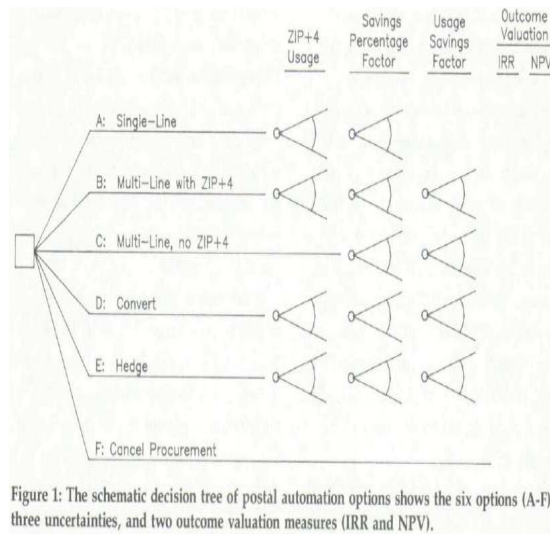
ZIP+4 Usage

Savings Percentage Factor

Usage Savings Factor

Outcome Valuation

IRR

NPV

A: Single-Line

B: Multi-Line with ZIP+4

C: Multi-Line, no ZIP+4

D: Convert

E: Hedge

F: Cancel Procurement

Figure 1: The schematic decision tree of postal automation options shows the six options (A-F), three uncertainties, and two outcome valuation measures (IRR and NPV).